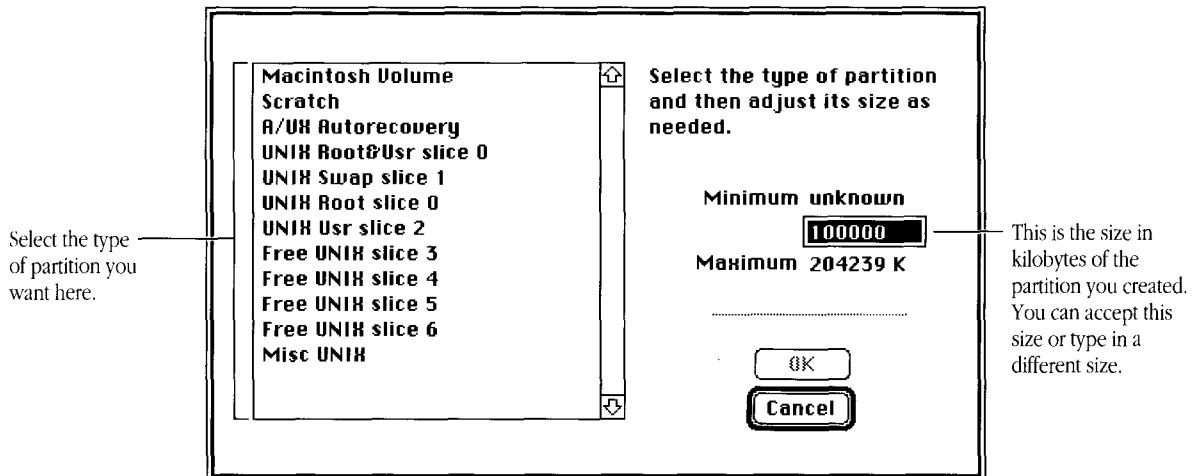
Select the type of partition you want here.

Macintosh Volume
Scratch
A/UX Autorecovery
UNIX Root&Usr slice 0
UNIX Swap slice 1
UNIX Root slice 0
UNIX Usr slice 2
Free UNIX slice 3
Free UNIX slice 4
Free UNIX slice 5
Free UNIX slice 6
Misc UNIX

Select the type of partition and then adjust its size as needed.

Minimum unknown
100000
Maximum 204239 K

OK
Cancel

This is the size in kilobytes of the partition you created. You can accept this size or type in a different size.